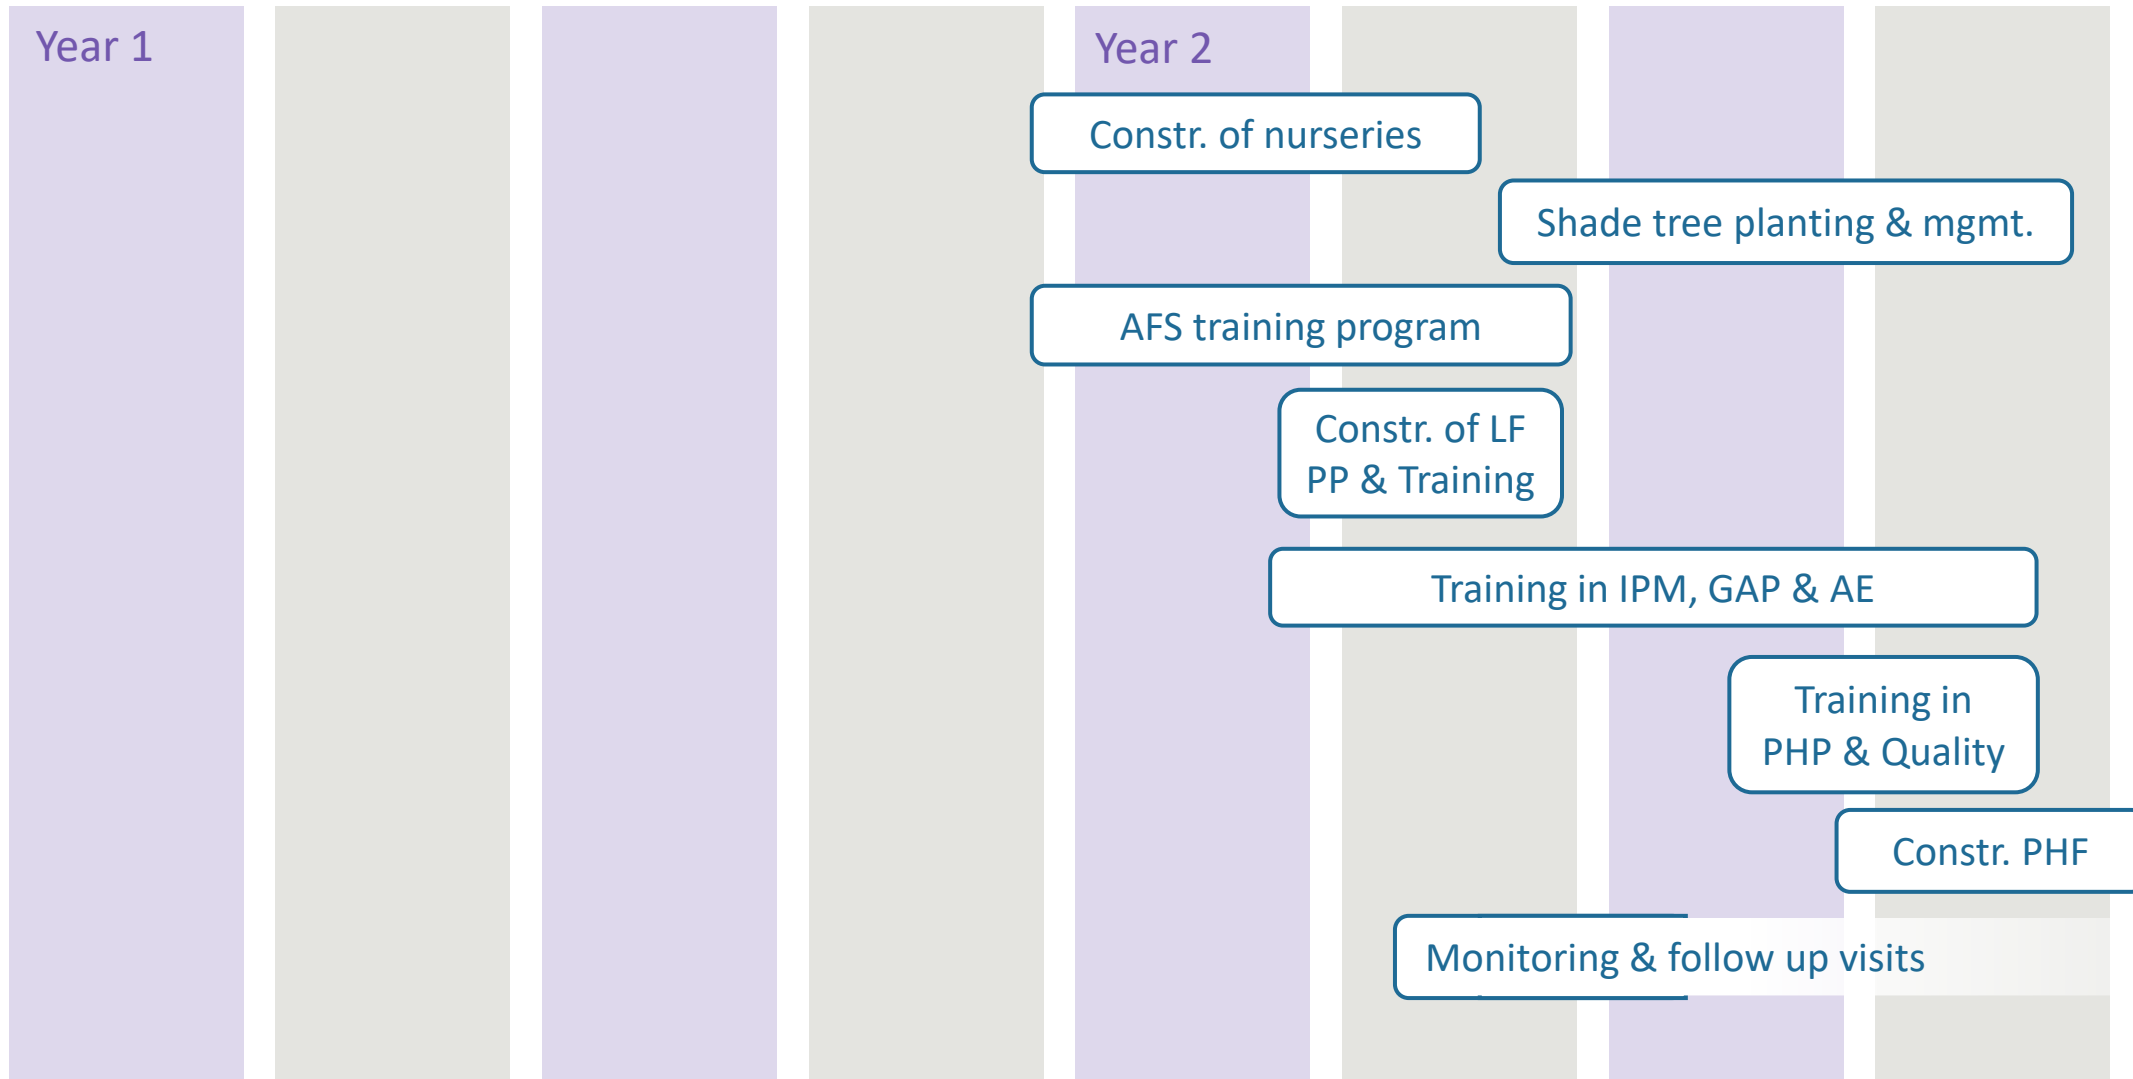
Year 1

Year 2

Constr. of nurseries

Shade tree planting & mgmt.

AFS training program

Constr. of LF PP & Training

Training in IPM, GAP & AE

Training in PHP & Quality

Constr. PHF

Monitoring & follow up visits